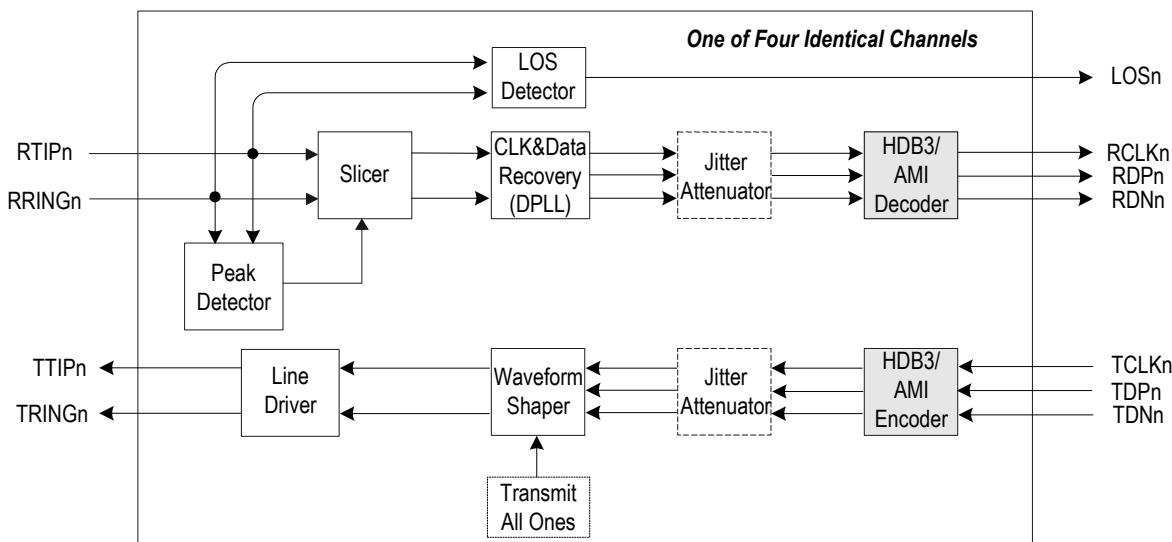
One of Four Identical Channels

LOS Detector

LOSn

RTIPn

RRINGn

Slicer

CLK&Data Recovery (DPLL)

Jitter Attenuator

HDB3/ AMI Decoder

RCLKn

RDPn

RDNn

Peak Detector

TTIPn

TRINGn

Line Driver

Waveform Shaper

Jitter Attenuator

HDB3/ AMI Encoder

TCLKn

TDPn

TDNn

Transmit All Ones